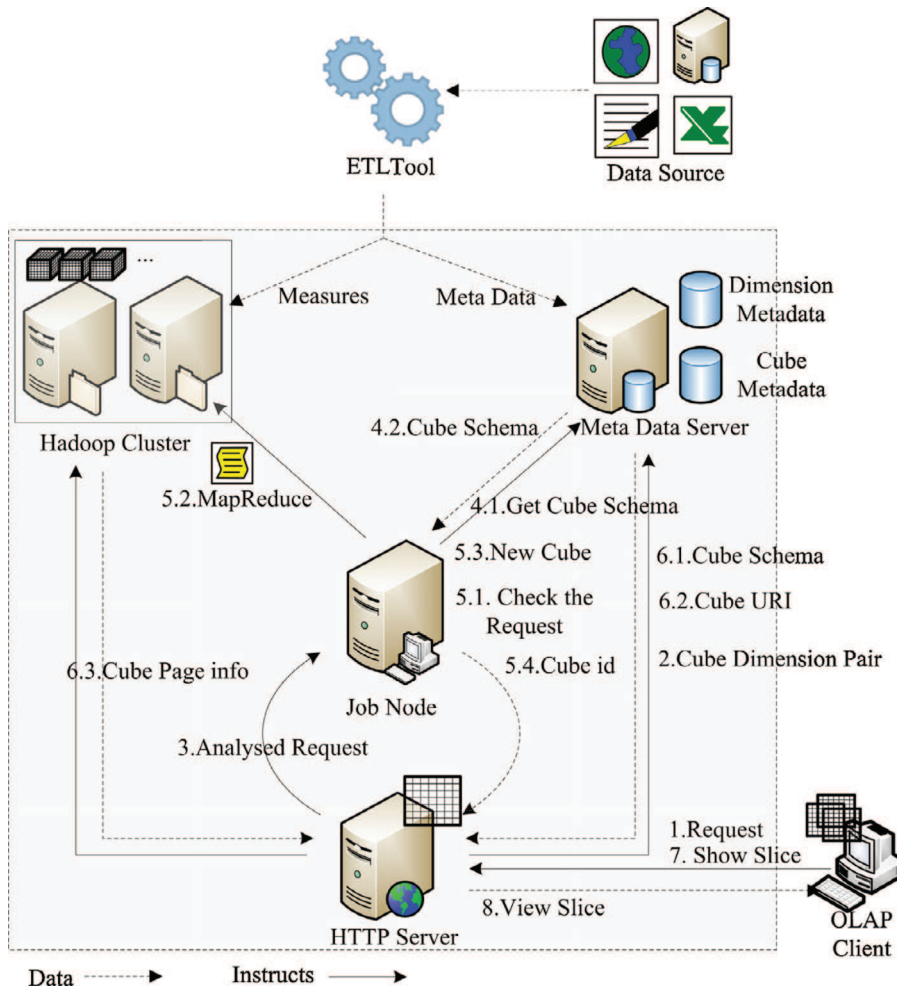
ETLTool

Data Source

...

Measures

Meta Data

Dimension Metadata

Cube Metadata

Hadoop Cluster

4.2.Cube Schema

Meta Data Server

5.2.MapReduce

4.1.Get Cube Schema

5.3.New Cube

6.1.Cube Schema

5.1. Check the Request

6.2.Cube URI

6.3.Cube Page info

5.4.Cube id

2.Cube Dimension Pair

Job Node

3.Analysed Request

1.Request

7. Show Slice

8.View Slice

HTTP Server

OLAP Client

Data

Instructs